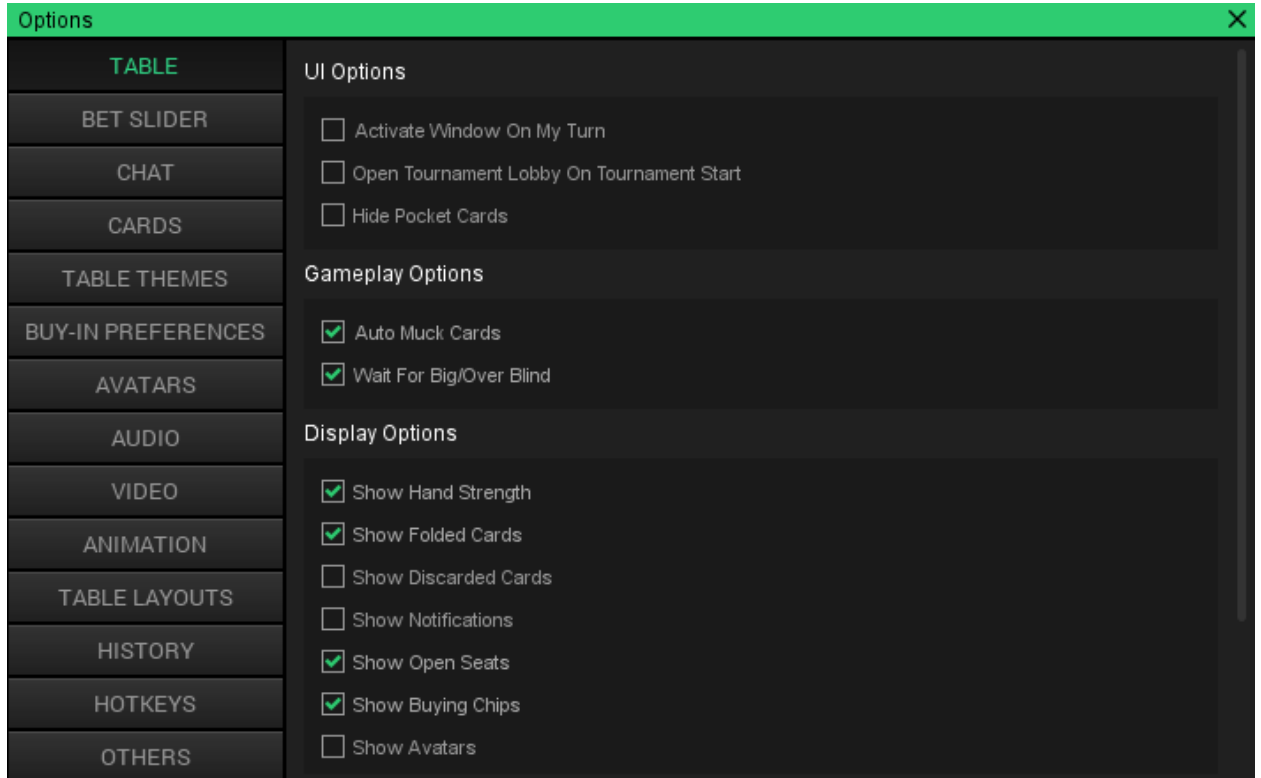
Options

TABLE
BET SLIDER
CHAT
CARDS
TABLE THEMES
BUY-IN PREFERENCES
AVATARS
AUDIO
VIDEO
ANIMATION
TABLE LAYOUTS
HISTORY
HOTKEYS
OTHERS

UI Options

Activate Window On My Turn
Open Tournament Lobby On Tournament Start
Hide Pocket Cards

Gameplay Options

Auto Muck Cards
Wait For Big/Over Blind

Display Options

Show Hand Strength
Show Folded Cards
Show Discarded Cards
Show Notifications
Show Open Seats
Show Buying Chips
Show Avatars